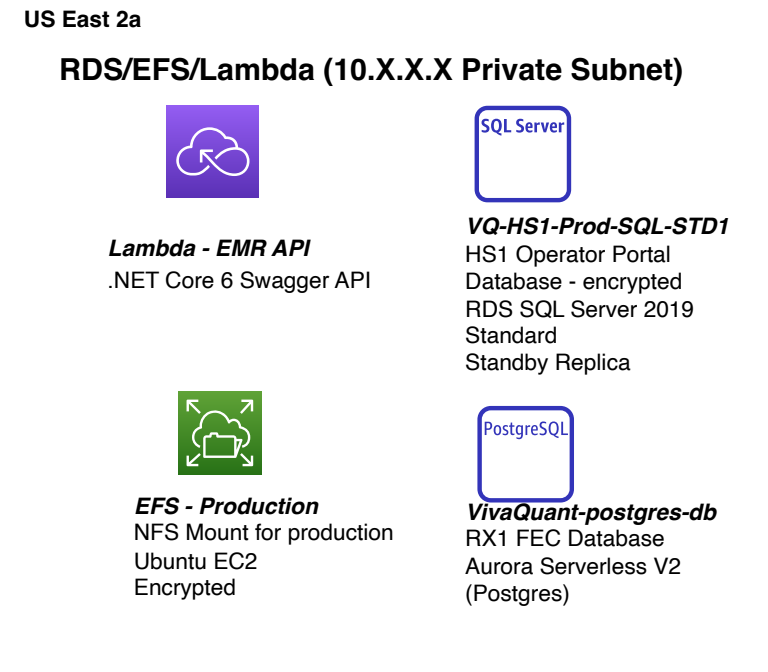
US East 2a

RDS/EFS/Lambda (10.X.X.X Private Subnet)

SQL Server

Lambda - EMR API
.NET Core 6 Swagger API

VQ-HS1-Prod-SQL-STD1
HS1 Operator Portal
Database - encrypted
RDS SQL Server 2019
Standard
Standby Replica

PostgreSQL

EFS - Production
NFS Mount for production
Ubuntu EC2
Encrypted

VivaQuant-postgres-db
RX1 FEC Database
Aurora Serverless V2
(Postgres)